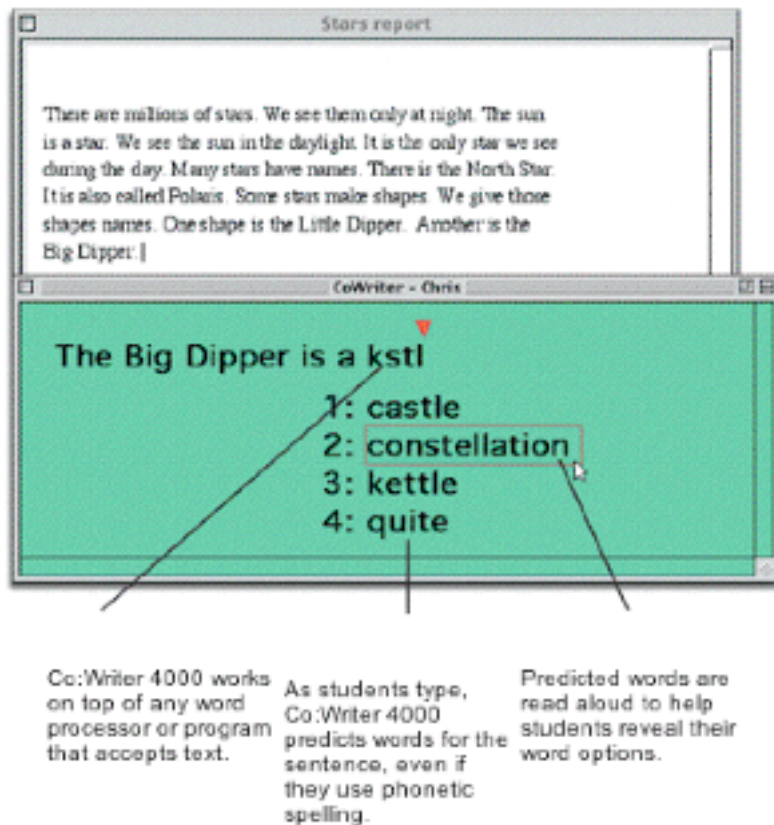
Stars report

There are millions of stars. We see them only at night. The sun is a star. We see the sun in the daylight. It is the only star we see during the day. Many stars have names. There is the North Star. It is also called Polaris. Some stars make shapes. We give those shapes names. One shape is the Little Dipper. Another is the Big Dipper.

CoWriter - Chris

The Big Dipper is a kstl

1: castle
2: constellation
3: kettle
4: quite

Co:Writer 4000 works on top of any word processor or program that accepts text.

As students type, Co:Writer 4000 predicts words for the sentence, even if they use phonetic spelling.

Predicted words are read aloud to help students reveal their word options.